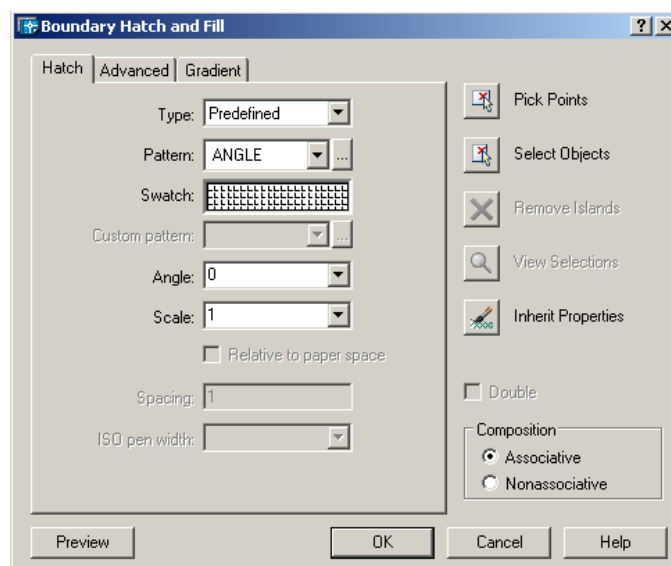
Boundary Hatch and Fill

? X

Hatch | Advanced | Gradient

Type: Predefined

Pattern: ANGLE ...

Swatch:

Custom pattern: ...

Angle: 0

Scale: 1

Relative to paper space

Spacing: 1

ISO pen width:

Pick Points

Select Objects

Remove Islands

View Selections

Inherit Properties

Double

Composition

Associative

Nonassociative

Preview

OK

Cancel

Help